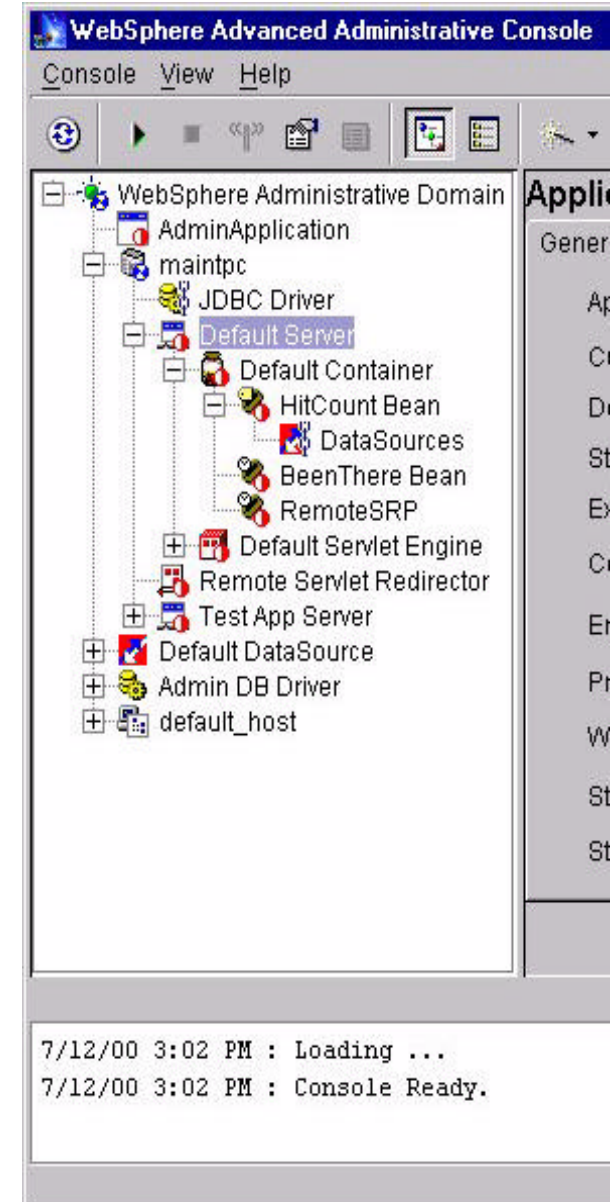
WebSphere Advanced Administrative Console

Console View Help

WebSphere Administrative Domain
AdminApplication
maintpc
JDBC Driver
Default Server
Default Container
HitCount Bean
DataSources
BeenThere Bean
RemoteSRP
Default Servlet Engine
Remote Servlet Redirector
Test App Server
Default DataSource
Admin DB Driver
default_host

Applic
Gener
Ap
Cr
De
St
Ex
Cr
En
Pr
W
St
St

7/12/00 3:02 PM : Loading ...
7/12/00 3:02 PM : Console Ready.